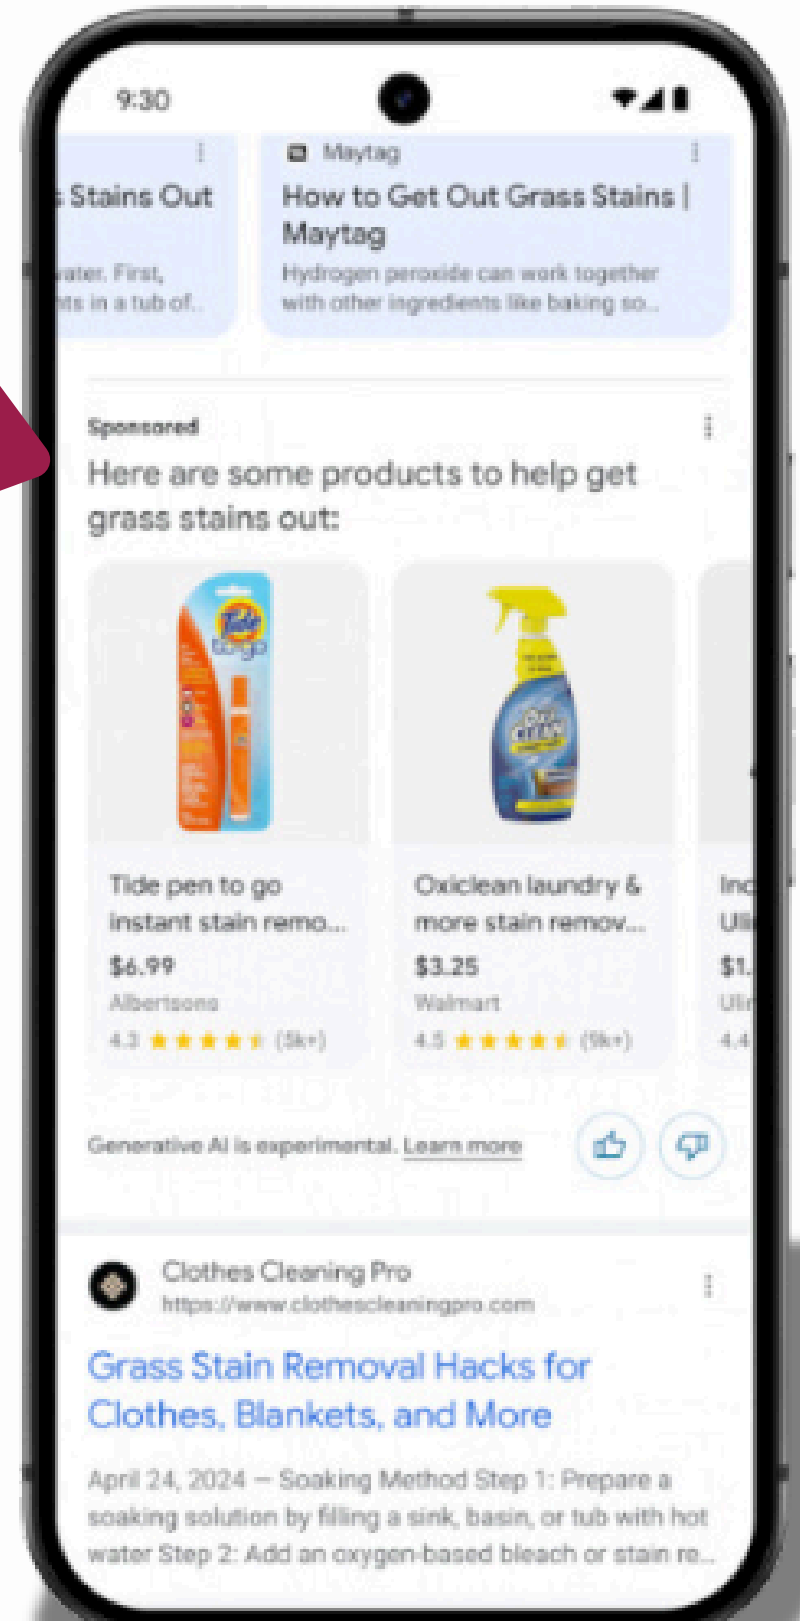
9:30

s Stains Out

ater. First, ts in a tub of..

Maytag

How to Get Out Grass Stains | Maytag

Hydrogen peroxide can work together with other ingredients like baking so...

Sponsored

Here are some products to help get grass stains out:

Tide pen to go instant stain remo...
$6.99
Albertsons
4.3 ★★★★★ (5k+)

Oxiclean laundry & more stain remov...
$3.25
Walmart
4.5 ★★★★★ (5k+)

Inc
Ul
$1.
Ul
4.4

Generative AI is experimental. Learn more

Clothes Cleaning Pro
https://www.clothescleaningpro.com

Grass Stain Removal Hacks for Clothes, Blankets, and More

April 24, 2024 — Soaking Method Step 1: Prepare a soaking solution by filling a sink, basin, or tub with hot water Step 2: Add an oxygen-based bleach or stain re...